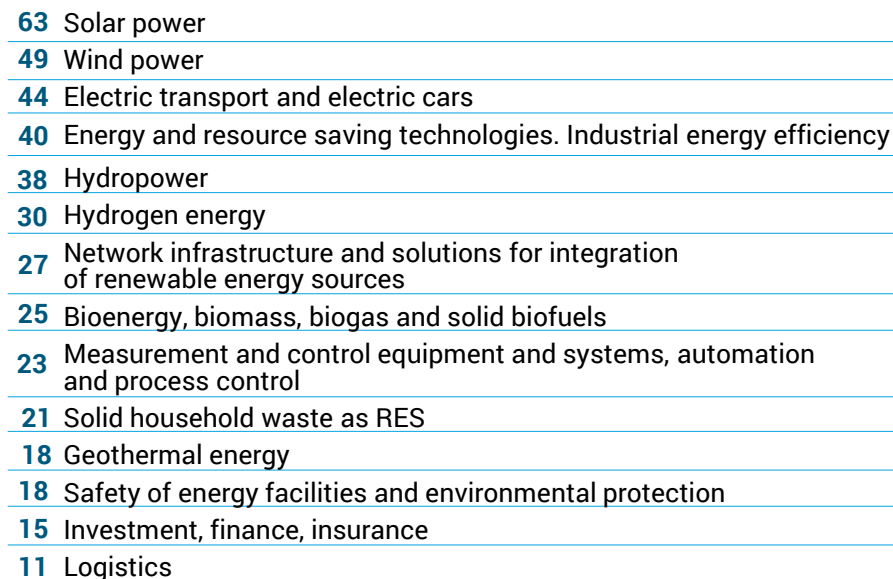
63 Solar power

49 Wind power

44 Electric transport and electric cars

40 Energy and resource saving technologies. Industrial energy efficiency

38 Hydropower

30 Hydrogen energy

27 Network infrastructure and solutions for integration of renewable energy sources

25 Bioenergy, biomass, biogas and solid biofuels

23 Measurement and control equipment and systems, automation and process control

21 Solid household waste as RES

18 Geothermal energy

18 Safety of energy facilities and environmental protection

15 Investment, finance, insurance

11 Logistics